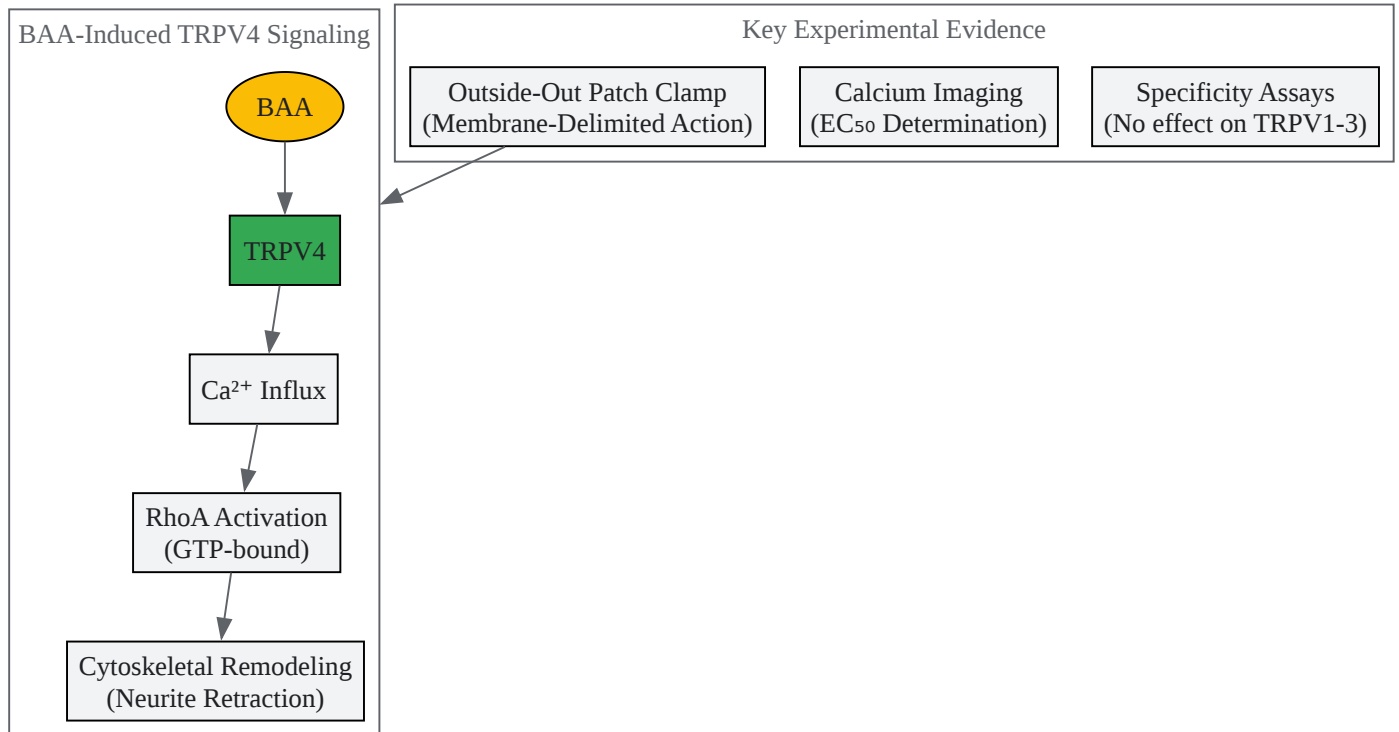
BAA-Induced TRPV4 Signaling

BAA

TRPV4

Ca²⁺ Influx

RhoA Activation (GTP-bound)

Cytoskeletal Remodeling (Neurite Retraction)

Key Experimental Evidence

Outside-Out Patch Clamp (Membrane-Delimited Action)

Calcium Imaging ($EC_{50}$ Determination)

Specificity Assays (No effect on TRPV1-3)